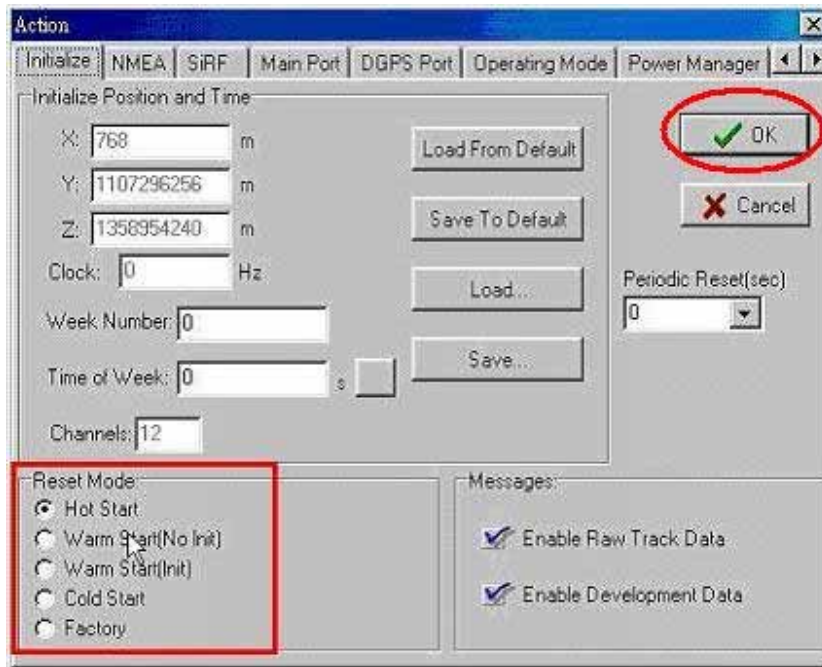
Action

Initialize | NMEA | SiRF | Main Port | DGPS Port | Operating Mode | Power Manager

Initialize Position and Time

X: 768 m

Y: 1107296256 m

Z: 1358954240 m

Clock: 0 Hz

Week Number: 0

Time of Week: 0 s

Channels: 12

Load From Default

Save To Default

Load...

Save...

OK

Cancel

Periodic Reset(sec)

0

Reset Mode:

Hot Start

Warm Start(No Init)

Warm Start(Init)

Cold Start

Factory

Messages:

Enable Raw Track Data

Enable Development Data